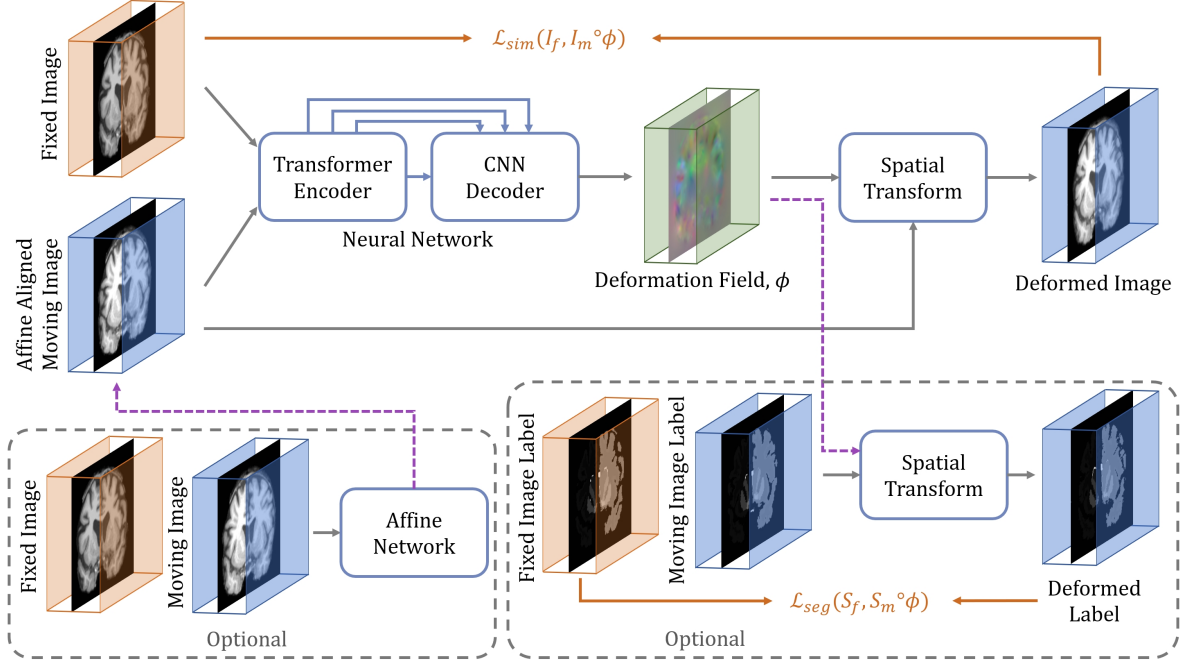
Fixed Image

$\mathcal{L}_{sim}(I_f, I_m \circ \phi)$

Transformer Encoder

CNN Decoder

Neural Network

Deformation Field, $\phi$

Spatial Transform

Deformed Image

Affine Aligned Moving Image

Fixed Image

Moving Image

Affine Network

Optional

Fixed Image Label

Moving Image Label

Spatial Transform

Deformed Label

$\mathcal{L}_{seg}(S_f, S_m \circ \phi)$

Optional